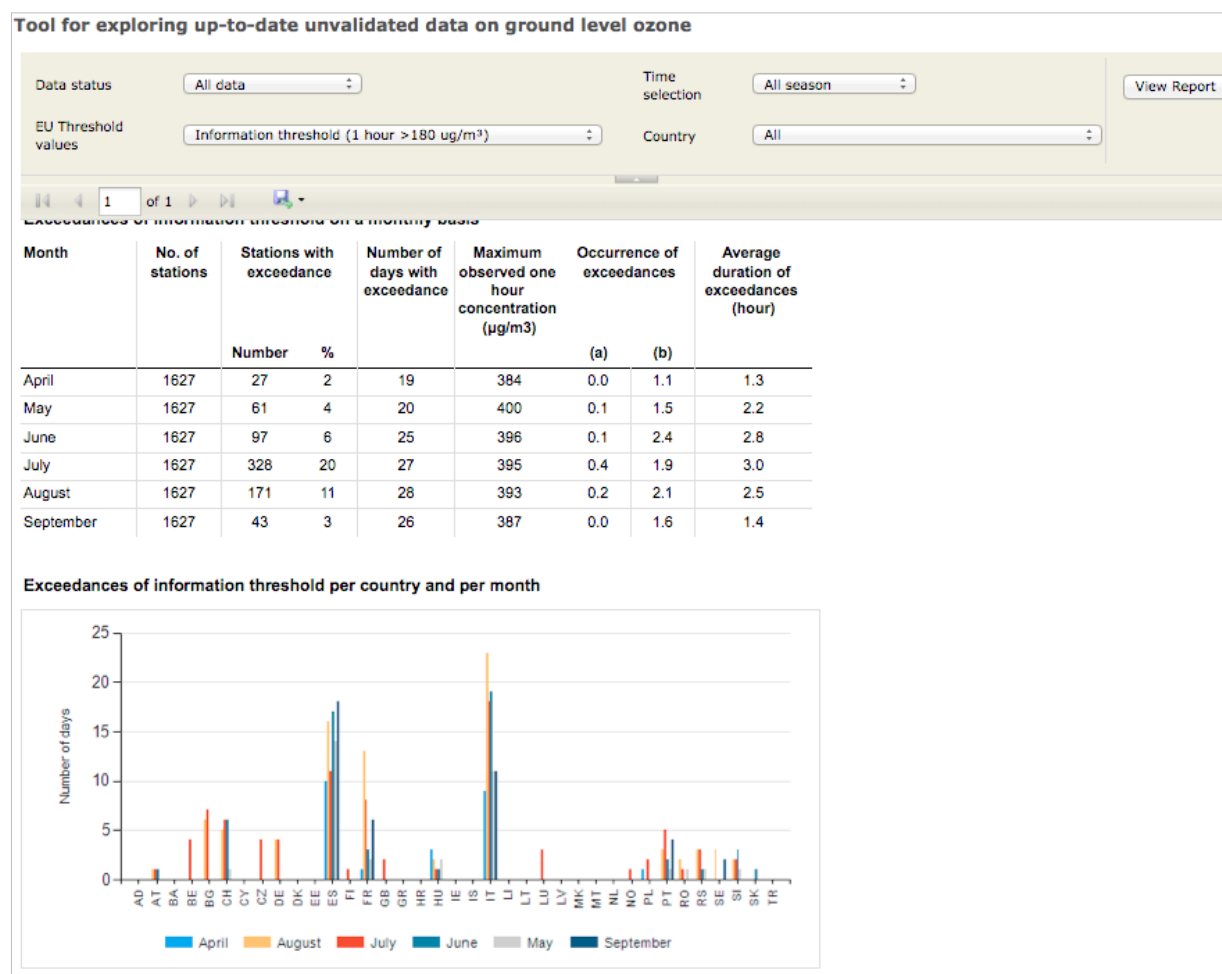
Tool for exploring up-to-date unvalidated data on ground level ozone

Data status All data

Time selection All season

View Report

EU Threshold values Information threshold (1 hour >180 ug/m³)

Country All

1 of 1

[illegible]

| Month | No. of stations | Stations with exceedance Number | % | Number of days with exceedance | Maximum observed one hour concentration (µg/m3) | Occurrence of exceedances (a) | (b) | Average duration of exceedances (hour) |
|---|---|---|---|---|---|---|---|---|
| April | 1627 | 27 | 2 | 19 | 384 | 0.0 | 1.1 | 1.3 |
| May | 1627 | 61 | 4 | 20 | 400 | 0.1 | 1.5 | 2.2 |
| June | 1627 | 97 | 6 | 25 | 396 | 0.1 | 2.4 | 2.8 |
| July | 1627 | 328 | 20 | 27 | 395 | 0.4 | 1.9 | 3.0 |
| August | 1627 | 171 | 11 | 28 | 393 | 0.2 | 2.1 | 2.5 |
| September | 1627 | 43 | 3 | 26 | 387 | 0.0 | 1.6 | 1.4 |

Exceedances of information threshold per country and per month

25
20
15
10
5
0

Number of days

AD AT BA BE BG CH CY CZ DE DK EE ES FI FR GB GR HR HU IE IS IT LI LT LU LV MK MT NL NO PL PT RO RS SE SI SK TR

April August July June May September